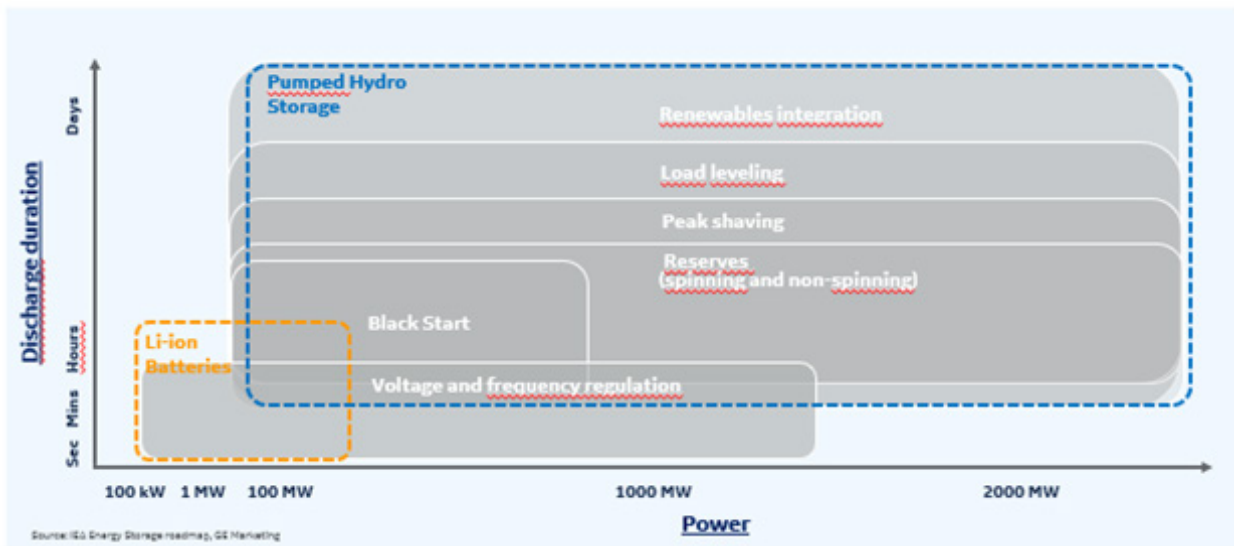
Pumped Hydro Storage

Renewables integration

Load leveling

Peak shaving

Reserves (spinning and non-spinning)

Black Start

Li-ion Batteries

Voltage and frequency regulation

Discharge duration

Days

Hours

Mins

Sec

100 kW 1 MW 100 MW 1000 MW 2000 MW

Power

Source: IEA Energy Storage roadmap, GE Marketing